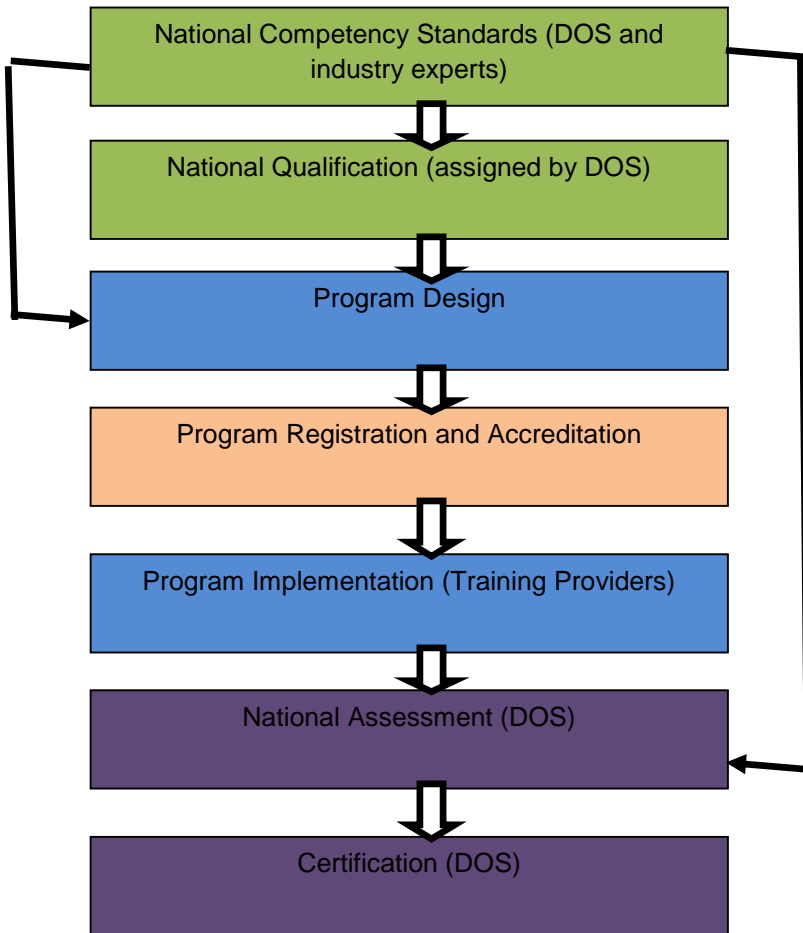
National Competency Standards (DOS and industry experts)

National Qualification (assigned by DOS)

Program Design

Program Registration and Accreditation

Program Implementation (Training Providers)

National Assessment (DOS)

Certification (DOS)